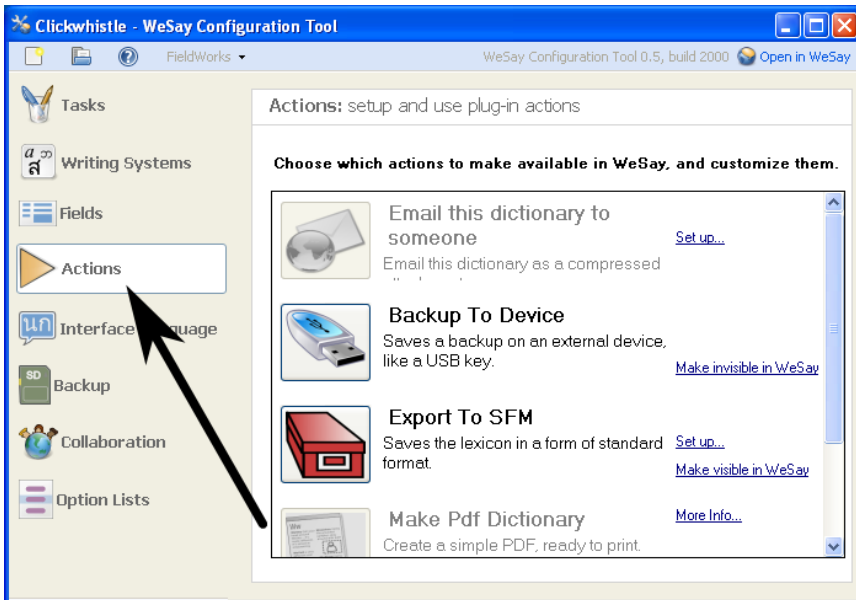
Clickwhistle - WeSay Configuration Tool

FieldWorks ▾

WeSay Configuration Tool 0.5, build 2000

Open in WeSay

Tasks

Writing Systems

Fields

Actions

Interface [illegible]guage

Backup

Collaboration

Option Lists

Actions: setup and use plug-in actions

Choose which actions to make available in WeSay, and customize them.

Email this dictionary to someone

Email this dictionary as a compressed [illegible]

Set up...

Backup To Device

Saves a backup on an external device, like a USB key.

Make invisible in WeSay

Export To SFM

Saves the lexicon in a form of standard format.

Set up...

Make visible in WeSay

Make Pdf Dictionary

Create a simple PDF, ready to print.

More Info...